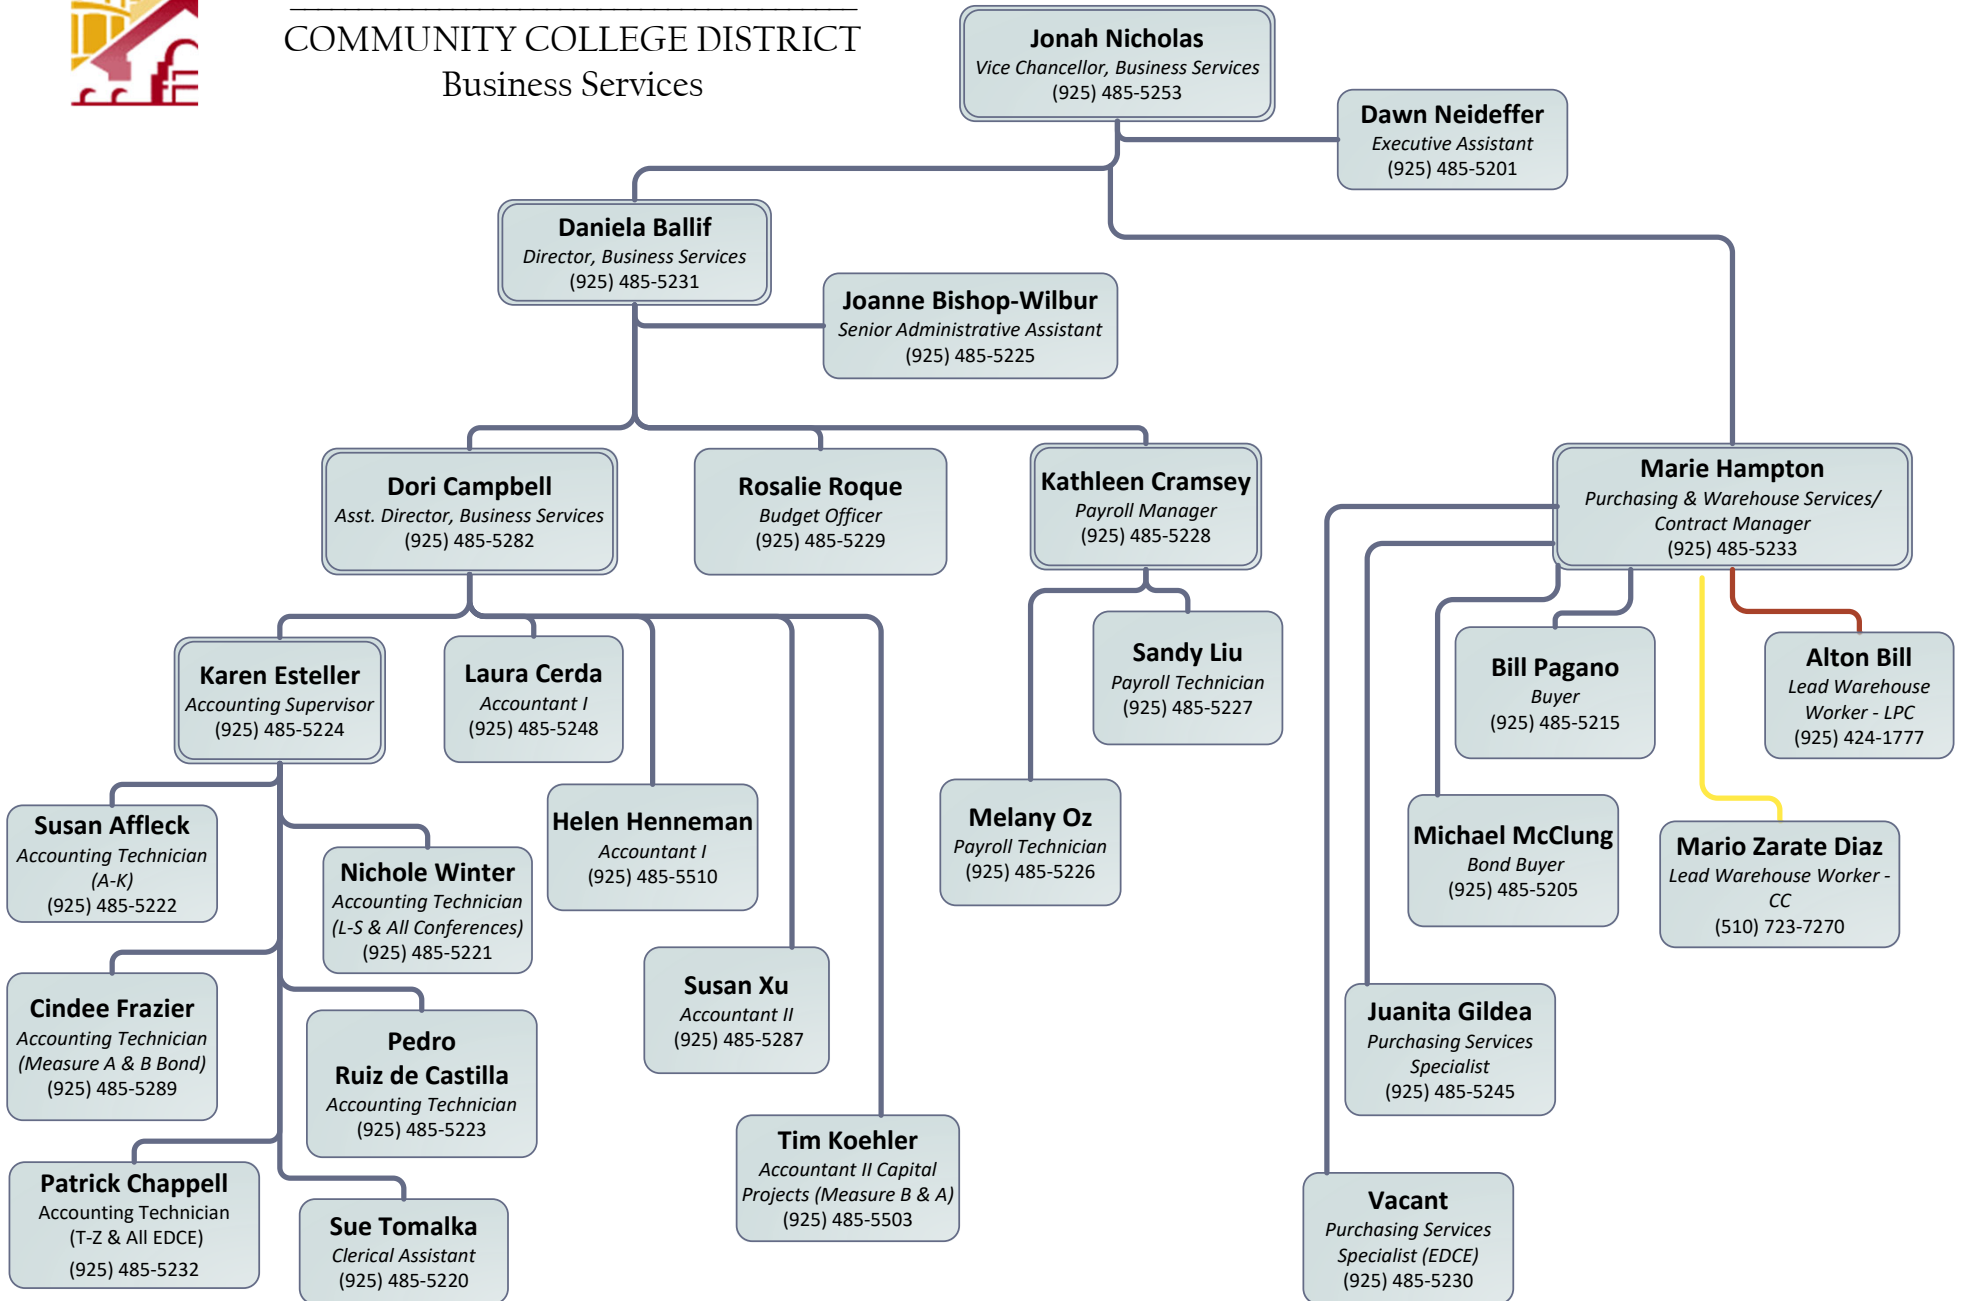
COMMUNITY COLLEGE DISTRICT
Business Services

Jonah Nicholas
Vice Chancellor, Business Services
(925) 485-5253

Dawn Neideffer
Executive Assistant
(925) 485-5201

Daniela Ballif
Director, Business Services
(925) 485-5231

Joanne Bishop-Wilbur
Senior Administrative Assistant
(925) 485-5225

Dori Campbell
Asst. Director, Business Services
(925) 485-5282

Rosalie Roque
Budget Officer
(925) 485-5229

Kathleen Cramsey
Payroll Manager
(925) 485-5228

Marie Hampton
Purchasing & Warehouse Services/ Contract Manager
(925) 485-5233

Karen Esteller
Accounting Supervisor
(925) 485-5224

Laura Cerda
Accountant I
(925) 485-5248

Sandy Liu
Payroll Technician
(925) 485-5227

Bill Pagano
Buyer
(925) 485-5215

Alton Bill
Lead Warehouse Worker - LPC
(925) 424-1777

Susan Affleck
Accounting Technician (A-K)
(925) 485-5222

Nichole Winter
Accounting Technician (L-S & All Conferences)
(925) 485-5221

Helen Henneman
Accountant I
(925) 485-5510

Melany Oz
Payroll Technician
(925) 485-5226

Michael McClung
Bond Buyer
(925) 485-5205

Mario Zarate Diaz
Lead Warehouse Worker - CC
(510) 723-7270

Cindee Frazier
Accounting Technician (Measure A & B Bond)
(925) 485-5289

Pedro Ruiz de Castilla
Accounting Technician
(925) 485-5223

Susan Xu
Accountant II
(925) 485-5287

Juanita Gildea
Purchasing Services Specialist
(925) 485-5245

Patrick Chappell
Accounting Technician (T-Z & All EDCE)
(925) 485-5232

Sue Tomalka
Clerical Assistant
(925) 485-5220

Tim Koehler
Accountant II Capital Projects (Measure B & A)
(925) 485-5503

Vacant
Purchasing Services Specialist (EDCE)
(925) 485-5230